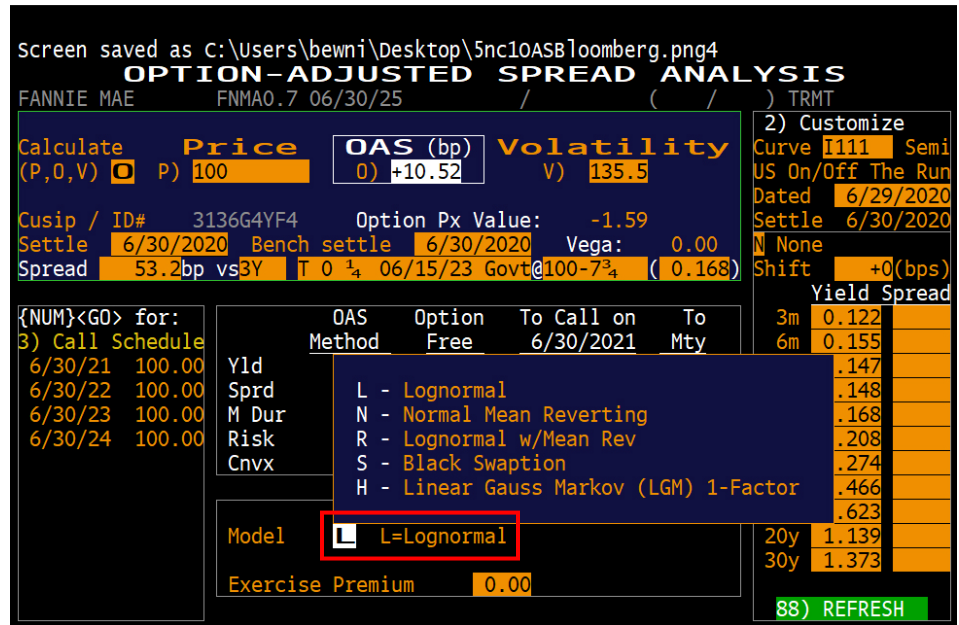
Screen saved as C:\Users\bewni\Desktop\5nc1OASBloomberg.png4
OPTION-ADJUSTED SPREAD ANALYSIS
FANNIE MAE FNMA0.7 06/30/25 / ( / ) TRMT

Calculate (P,O,V) O
Price P) 100
OAS (bp) O) +10.52
Volatility V) 135.5

Cusip / ID# 3136G4YF4 Option Px Value: -1.59
Settle 6/30/2020 Bench settle 6/30/2020 Vega: 0.00
Spread 53.2bp vs 3Y T 0 $\frac{1}{4}$ 06/15/23 Govt @100-7$\frac{3}{4}$ ( 0.168)

2) Customize
Curve I111 Semi
US On/Off The Run
Dated 6/29/2020
Settle 6/30/2020
N None
Shift +0(bps)

{NUM}<GO> for:
3) Call Schedule
6/30/21 100.00
6/30/22 100.00
6/30/23 100.00
6/30/24 100.00

| | OAS Method | Option Free | To Call on 6/30/2021 | To Mty |
|---|---|---|---|---|
| Yld | | | | |
| Sprd | | | | |
| M Dur | | | | |
| Risk | | | | |
| Cnvx | | | | |

L - Lognormal
N - Normal Mean Reverting
R - Lognormal w/Mean Rev
S - Black Swaption
H - Linear Gauss Markov (LGM) 1-Factor

Model L L=Lognormal

Exercise Premium 0.00

| | Yield | Spread |
|---|---|---|
| 3m | 0.122 | |
| 6m | 0.155 | |
| | .147 | |
| | .148 | |
| | .168 | |
| | .208 | |
| | .274 | |
| | .466 | |
| | .623 | |
| 20y | 1.139 | |
| 30y | 1.373 | |

88) REFRESH